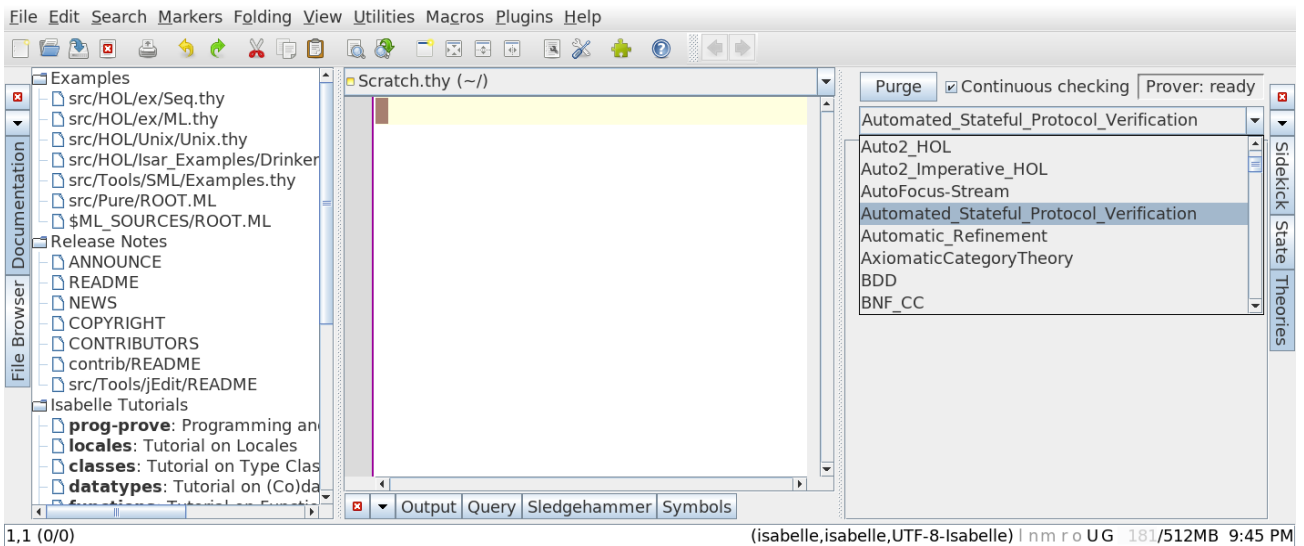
File Edit Search Markers Folding View Utilities Macros Plugins Help

Examples
src/HOL/ex/Seq.thy
src/HOL/ex/ML.thy
src/HOL/Unix/Unix.thy
src/HOL/Isar_Examples/Drinker
src/Tools/SML/Examples.thy
src/Pure/ROOT.ML
$ML_SOURCES/ROOT.ML
Release Notes
ANNOUNCE
README
NEWS
COPYRIGHT
CONTRIBUTORS
contrib/README
src/Tools/jEdit/README
Isabelle Tutorials
**prog-prove**: Programming an
**locales**: Tutorial on Locales
**classes**: Tutorial on Type Clas
**datatypes**: Tutorial on (Co)da
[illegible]

Documentation
File Browser

Scratch.thy (~/)

Output Query Sledgehammer Symbols

Purge
Continuous checking
Prover: ready

Automated_Stateful_Protocol_Verification
Auto2_HOL
Auto2_Imperative_HOL
AutoFocus-Stream
Automated_Stateful_Protocol_Verification
Automatic_Refinement
AxiomaticCategoryTheory
BDD
BNF_CC

Sidekick
State
Theories

1,1 (0/0)
(isabelle,isabelle,UTF-8-Isabelle) n m r o U G 181/512MB 9:45 PM